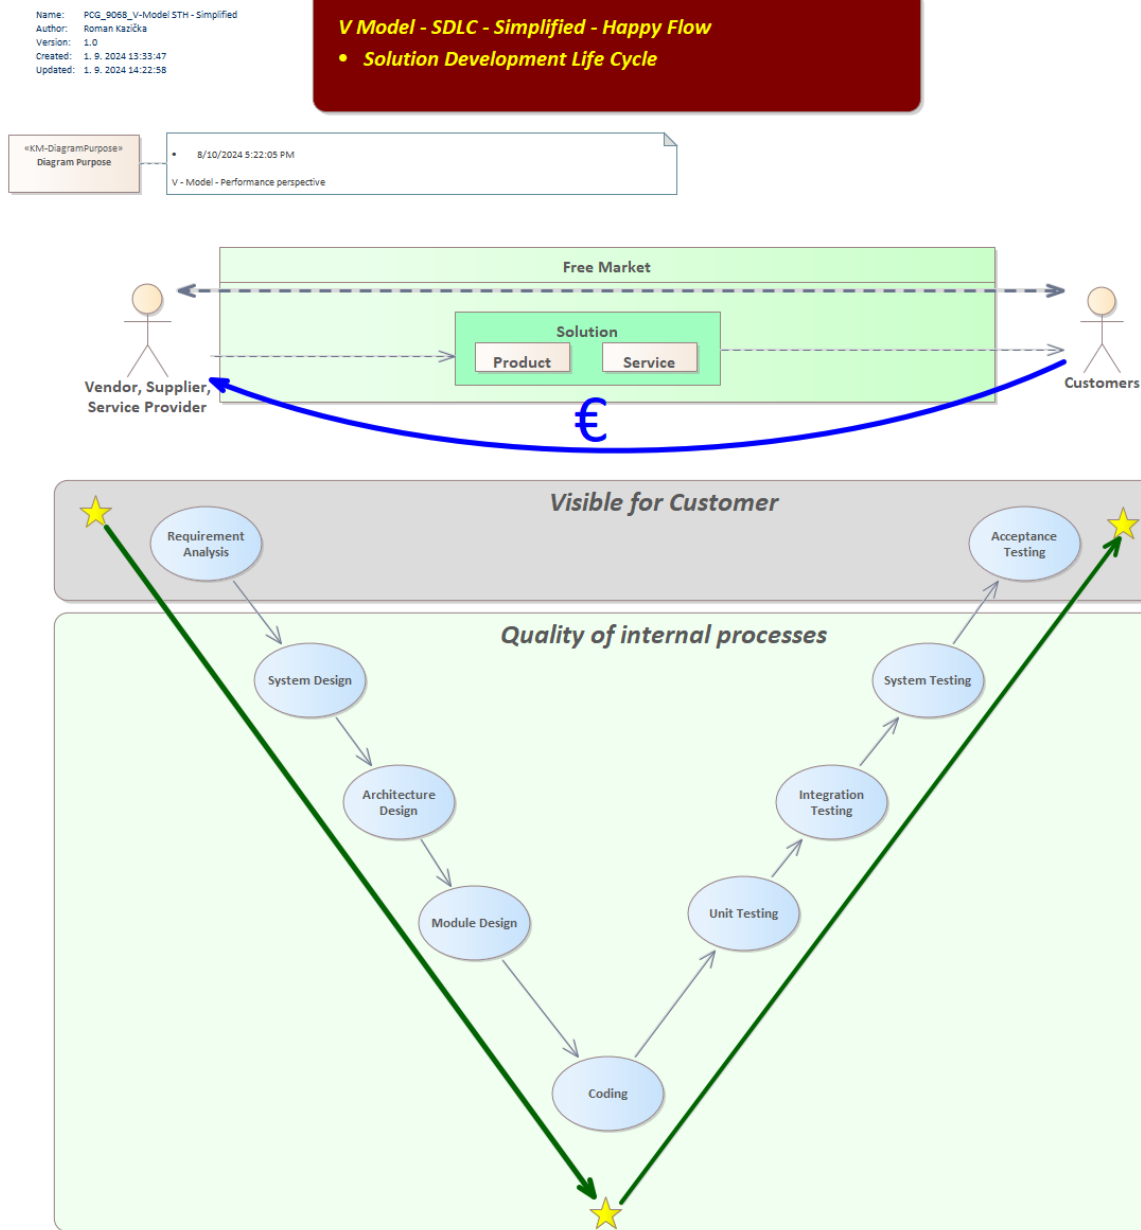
Name: PCG_9068_V-Model STH - Simplified
Author: Roman Kazička
Version: 1.0
Created: 1. 9. 2024 13:33:47
Updated: 1. 9. 2024 14:22:58

V Model - SDLC - Simplified - Happy Flow
• Solution Development Life Cycle

«KM-DiagramPurpose»
Diagram Purpose

• 8/10/2024 5:22:05 PM
V - Model - Performance perspective

Free Market

Solution

Product

Service

Vendor, Supplier, Service Provider

Customers

€

Visible for Customer

Requirement Analysis

Acceptance Testing

Quality of internal processes

System Design

System Testing

Architecture Design

Integration Testing

Module Design

Unit Testing

Coding